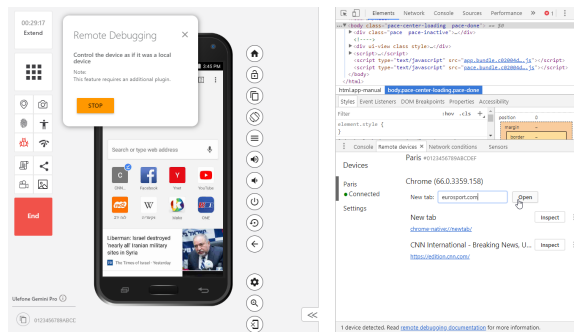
00:29:17
Extend

Remote Debugging

Control the device as if it was a local device

Note:
This feature requires an additional plugin.

STOP

End

2:45 PM

Search or type web address

Liberman: Israel destroyed 'nearly all' Iranian military sites in Syria

The Times of Israel · Yesterday

Facebook
YouTube

Ulefone Gemini Pro

01234567894BCC

Elements Network Console Sources Performance

<body class="pace-center-loading pace-done">
<div class="pace pace-inactive">...</div>
<!---->
<div ui-view class style>...</div>
<script>...</script>
<script type="text/javascript" src="app.bundle.c02004d...js"></script>
<script type="text/javascript" src="vendor.bundle.c02004d...js"></script>
</body>
</html>

html.app-manual body.pace-center-loading.pace-done

Styles Event Listeners DOM Breakpoints Properties Accessibility

Filter :hov .cls +
element.style {
}

position
margin
border

Console Remote devices × Network conditions Sensors

Devices

Settings

Paris #01234567894BCDEF

Paris
● Connected

Chrome (66.0.3359.158)

New tab: eurosport.com Open

New tab
chrome-native://newtab/
Inspect

CNN International - Breaking News, U...
https://edition.cnn.com/
Inspect

1 device detected. Read remote debugging documentation for more information.